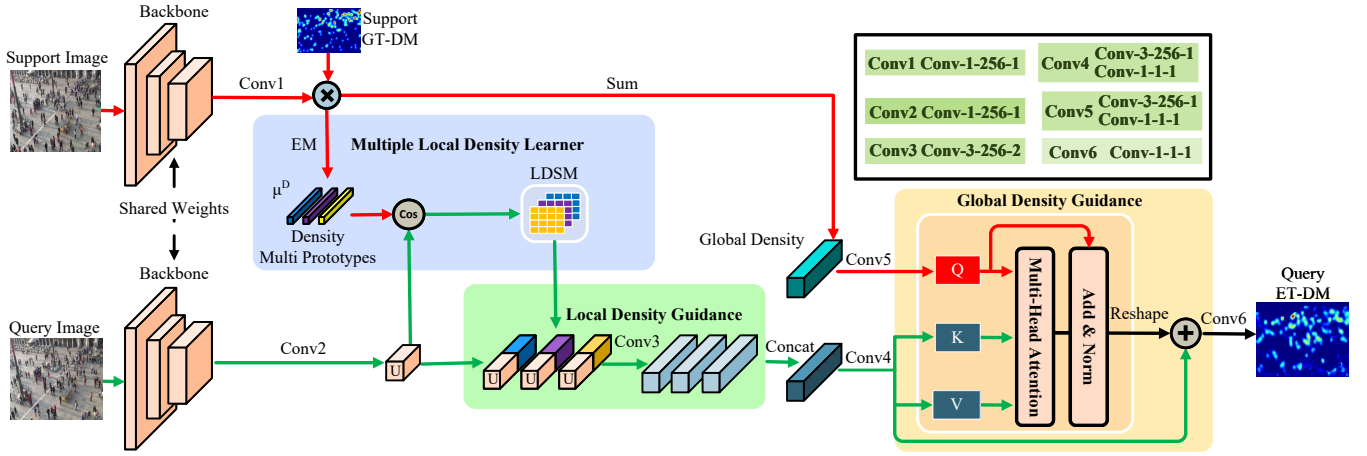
Backbone

Support GT-DM

Support Image

Conv1

Sum

Conv1 Conv-1-256-1

Conv4 Conv-3-256-1 Conv-1-1-1

Conv2 Conv-1-256-1

Conv5 Conv-3-256-1 Conv-1-1-1

Conv3 Conv-3-256-2

Conv6 Conv-1-1-1

EM

Multiple Local Density Learner

LDSM

$\mu^D$

Cos

Density Multi Prototypes

Shared Weights

Global Density Guidance

Global Density

Conv5

Q

Multi-Head Attention

Add & Norm

Backbone

Local Density Guidance

Reshape

Query ET-DM

Query Image

Conv3

Concat

Conv4

K

Conv6

Conv2

U

U

U

U

V